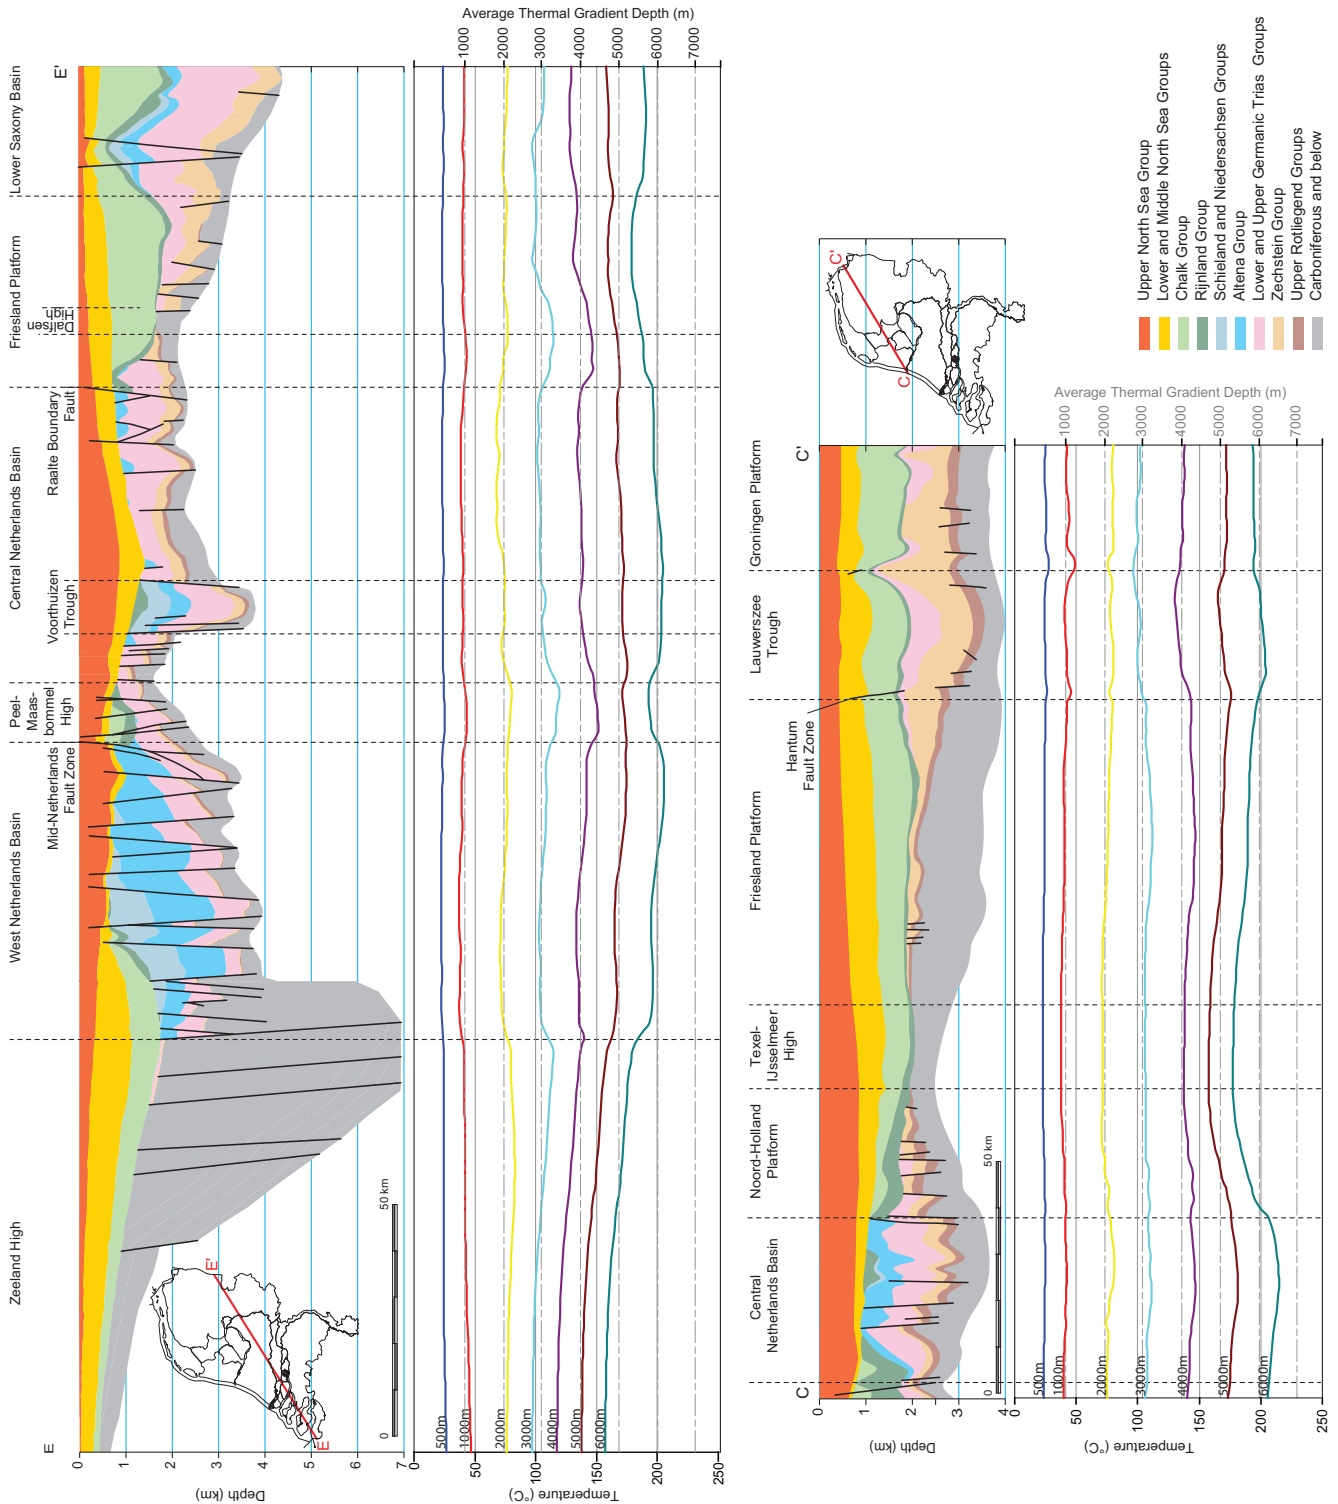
E
E'
Zeeland High
West Netherlands Basin
Mid-Netherlands Fault Zone
Peel-Maas-bommel High
Voorthuizen Trough
Central Netherlands Basin
Raalte Boundary Fault
Dalfsen High
Friesland Platform
Lower Saxony Basin
E
E'
50 km
0
Depth (km)
0
1
2
3
4
5
6
7
Average Thermal Gradient Depth (m)
1000
2000
3000
4000
5000
6000
7000
500m
1000m
2000m
3000m
4000m
5000m
6000m
Temperature (°C)
0
50
100
150
200
250

C
C'
Central Netherlands Basin
Noord-Holland Platform
Texel-IJsselmeer High
Friesland Platform
Hantum Fault Zone
Lauwersze Trough
Groningen Platform
C'
C
50 km
0
Depth (km)
0
1
2
3
4
Average Thermal Gradient Depth (m)
1000
2000
3000
4000
5000
6000
7000
500m
1000m
2000m
3000m
4000m
5000m
6000m
Temperature (°C)
0
50
100
150
200
250

Upper North Sea Group
Lower and Middle North Sea Groups
Chalk Group
Rijnland Group
Schieland and Niedersachsen Groups
Altena Group
Lower and Upper Germanic Trias Groups
Zechstein Group
Upper Rotliegend Groups
Carboniferous and below